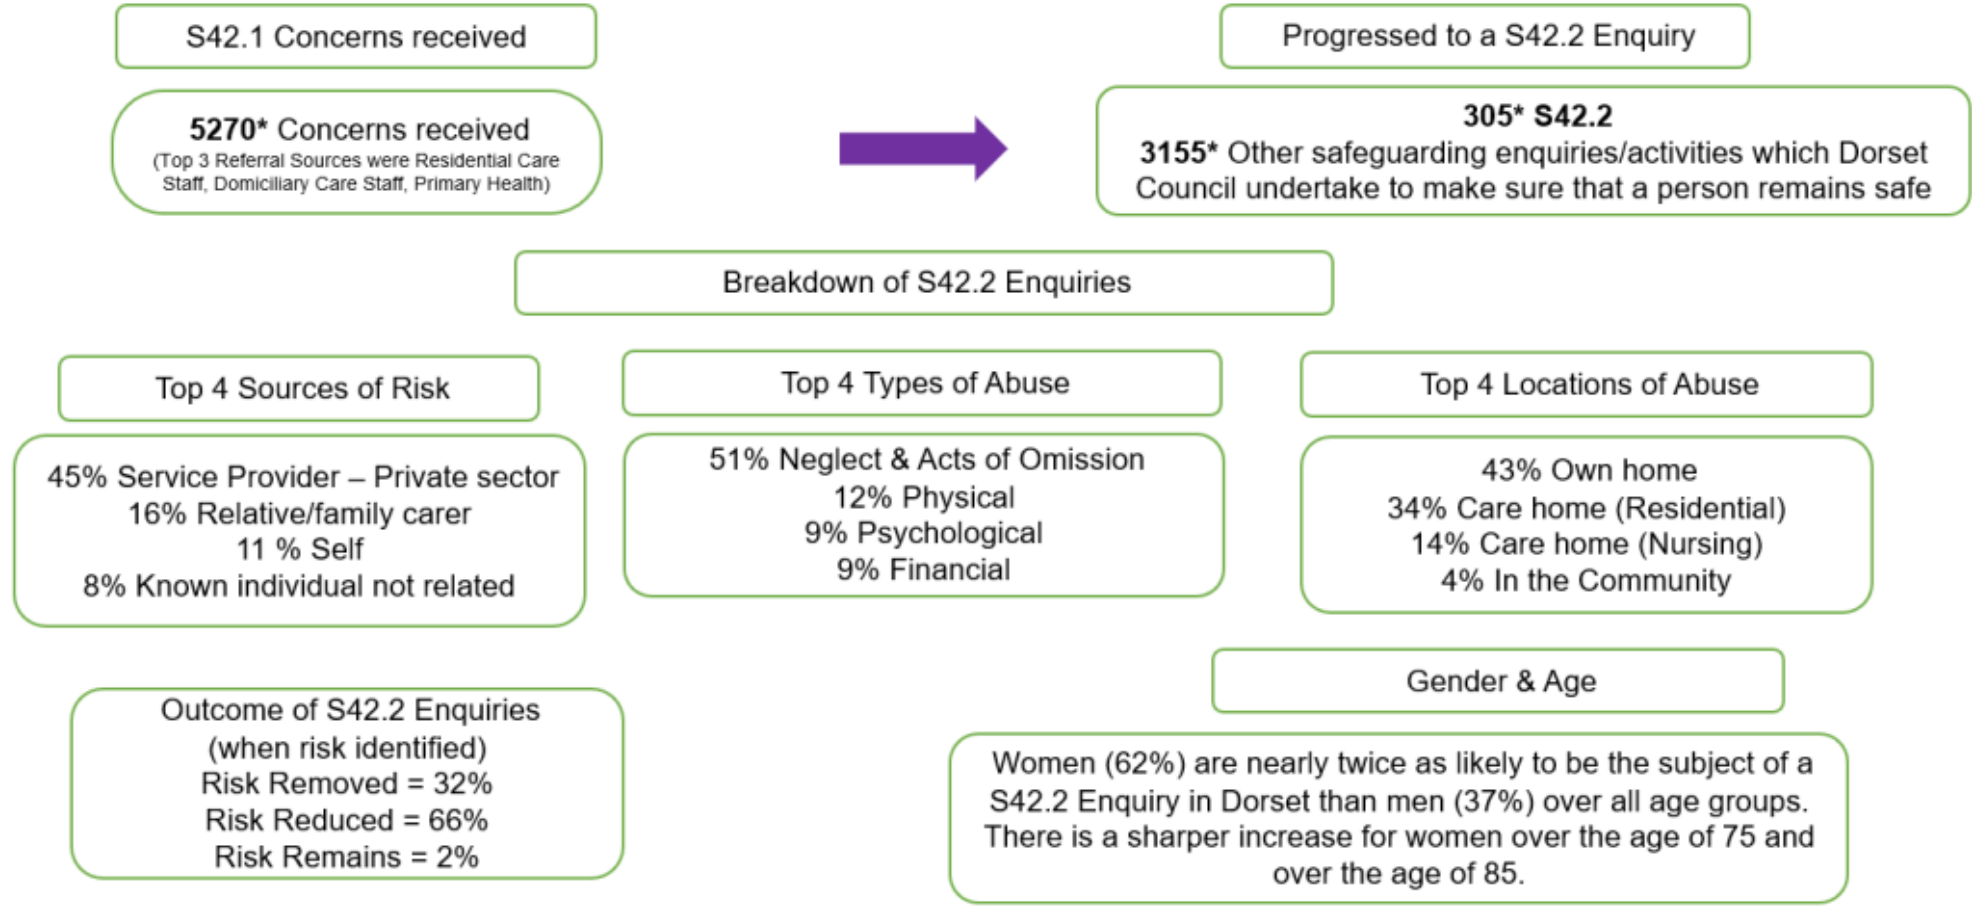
S42.1 Concerns received

5270* Concerns received
(Top 3 Referral Sources were Residential Care Staff, Domiciliary Care Staff, Primary Health)

Progressed to a S42.2 Enquiry

305* S42.2
3155* Other safeguarding enquiries/activities which Dorset Council undertake to make sure that a person remains safe

Breakdown of S42.2 Enquiries

Top 4 Sources of Risk

45% Service Provider – Private sector
16% Relative/family carer
11 % Self
8% Known individual not related

Top 4 Types of Abuse

51% Neglect & Acts of Omission
12% Physical
9% Psychological
9% Financial

Top 4 Locations of Abuse

43% Own home
34% Care home (Residential)
14% Care home (Nursing)
4% In the Community

Outcome of S42.2 Enquiries
(when risk identified)
Risk Removed = 32%
Risk Reduced = 66%
Risk Remains = 2%

Gender & Age

Women (62%) are nearly twice as likely to be the subject of a S42.2 Enquiry in Dorset than men (37%) over all age groups. There is a sharper increase for women over the age of 75 and over the age of 85.